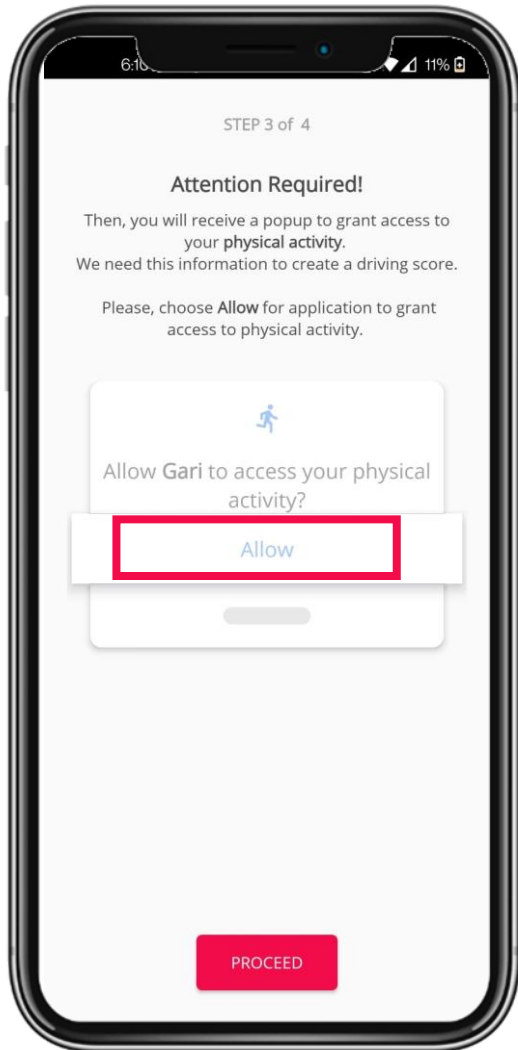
6:1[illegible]

11%

STEP 3 of 4

Attention Required!

Then, you will receive a popup to grant access to your **physical activity**.
We need this information to create a driving score.

Please, choose **Allow** for application to grant access to physical activity.

Allow **Gari** to access your physical activity?

Allow

PROCEED